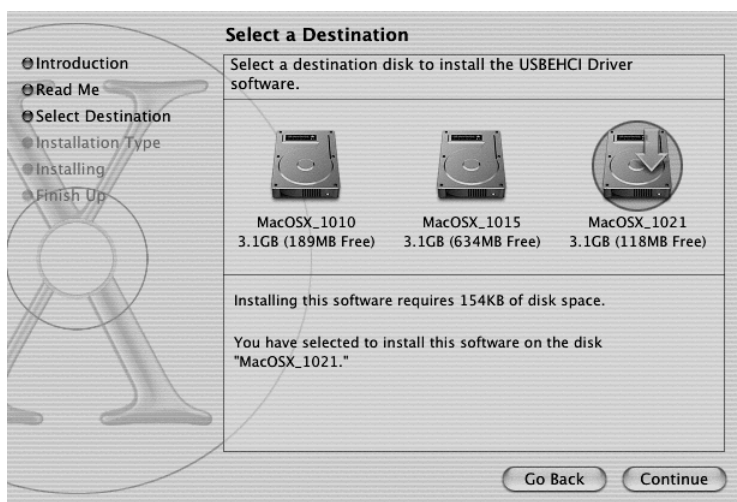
Select a Destination

Introduction
Read Me
Select Destination
Installation Type
Installing
Finish Up

Select a destination disk to install the USBEHCI Driver software.

MacOSX_1010
3.1GB (189MB Free)

MacOSX_1015
3.1GB (634MB Free)

MacOSX_1021
3.1GB (118MB Free)

Installing this software requires 154KB of disk space.

You have selected to install this software on the disk "MacOSX_1021."

Go Back
Continue